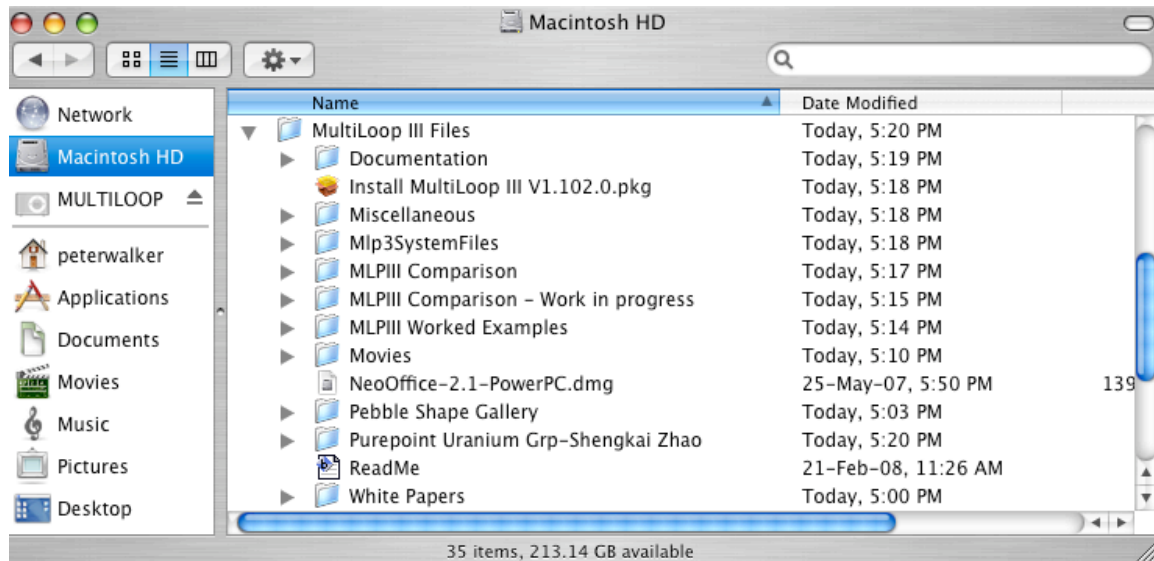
Macintosh HD

Network
Macintosh HD
MULTILOOP
peterwalker
Applications
Documents
Movies
Music
Pictures
Desktop

| Name | Date Modified | |
|---|---|---|
| MultiLoop III Files | Today, 5:20 PM | |
| Documentation | Today, 5:19 PM | |
| Install MultiLoop III V1.102.0.pkg | Today, 5:18 PM | |
| Miscellaneous | Today, 5:18 PM | |
| Mlp3SystemFiles | Today, 5:18 PM | |
| MLPIII Comparison | Today, 5:17 PM | |
| MLPIII Comparison - Work in progress | Today, 5:15 PM | |
| MLPIII Worked Examples | Today, 5:14 PM | |
| Movies | Today, 5:10 PM | |
| NeoOffice-2.1-PowerPC.dmg | 25-May-07, 5:50 PM | 139 |
| Pebble Shape Gallery | Today, 5:03 PM | |
| Purepoint Uranium Grp-Shengkai Zhao | Today, 5:20 PM | |
| ReadMe | 21-Feb-08, 11:26 AM | |
| White Papers | Today, 5:00 PM | |

35 items, 213.14 GB available